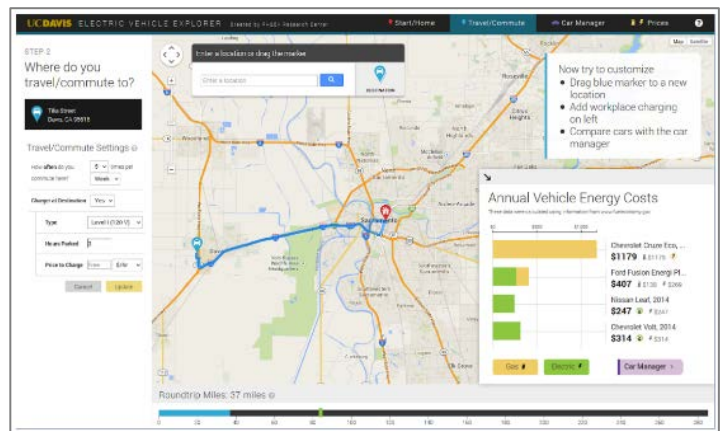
UCDAVIS ELECTRIC VEHICLE EXPLORER Created by PH&EV Research Center

Start/Home

Travel/Commute

Car Manager

Prices

?

STEP 2

Where do you travel/commute to?

Tilia Street
Davis, CA 95616

Travel/Commute Settings

How often do you commute here? 5 times per Week

Charge at Destination Yes

Type Level I (120 V)

Hours Parked 8

Price to Charge Free $/hr

Cancel

Update

Enter a location or drag the marker

Enter a location

DESTINATION

Map Satellite

Now try to customize
• Drag blue marker to a new location
• Add workplace charging on left
• Compare cars with the car manager

Sacramento

Annual Vehicle Energy Costs

These data were calculated using information from www.fueleconomy.gov

$0 $500 $1000

Chevrolet Cruze Eco, ...
$1179 $1179

Ford Fusion Energi Pl...
$407 $138 $269

Nissan Leaf, 2014
$247 $247

Chevrolet Volt, 2014
$314 $314

Gas

Electric

Car Manager

Roundtrip Miles: 37 miles

0 20 40 60 80 100 120 140 160 180 200 220 240 260 280